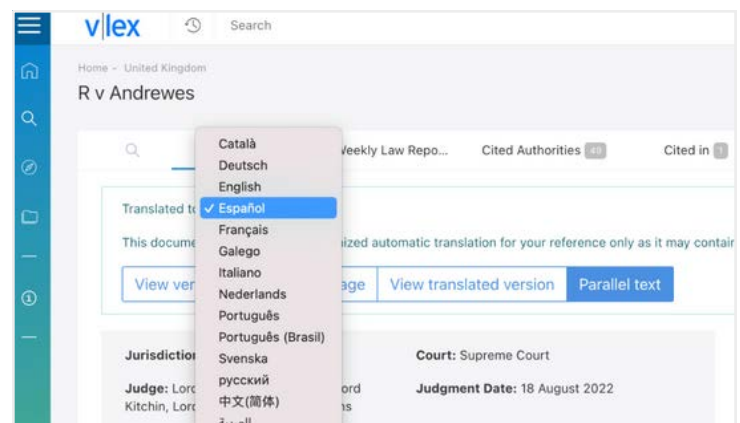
v|lex
Search

Home › United Kingdom
R v Andrewes

Weekly Law Repo...
Cited Authorities 49
Cited in 1

Català
Deutsch
English
✓ Español
Français
Galego
Italiano
Nederlands
Português
Português (Brasil)
Svenska
русский
中文(简体)
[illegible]

Translated t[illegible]
This docume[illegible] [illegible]ized automatic translation for your reference only as it may contai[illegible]

View ver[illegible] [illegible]age
View translated version
Parallel text

Jurisdictio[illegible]
Court: Supreme Court
Judge: Lor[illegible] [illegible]ord Kitchin, Lor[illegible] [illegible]s
Judgment Date: 18 August 2022